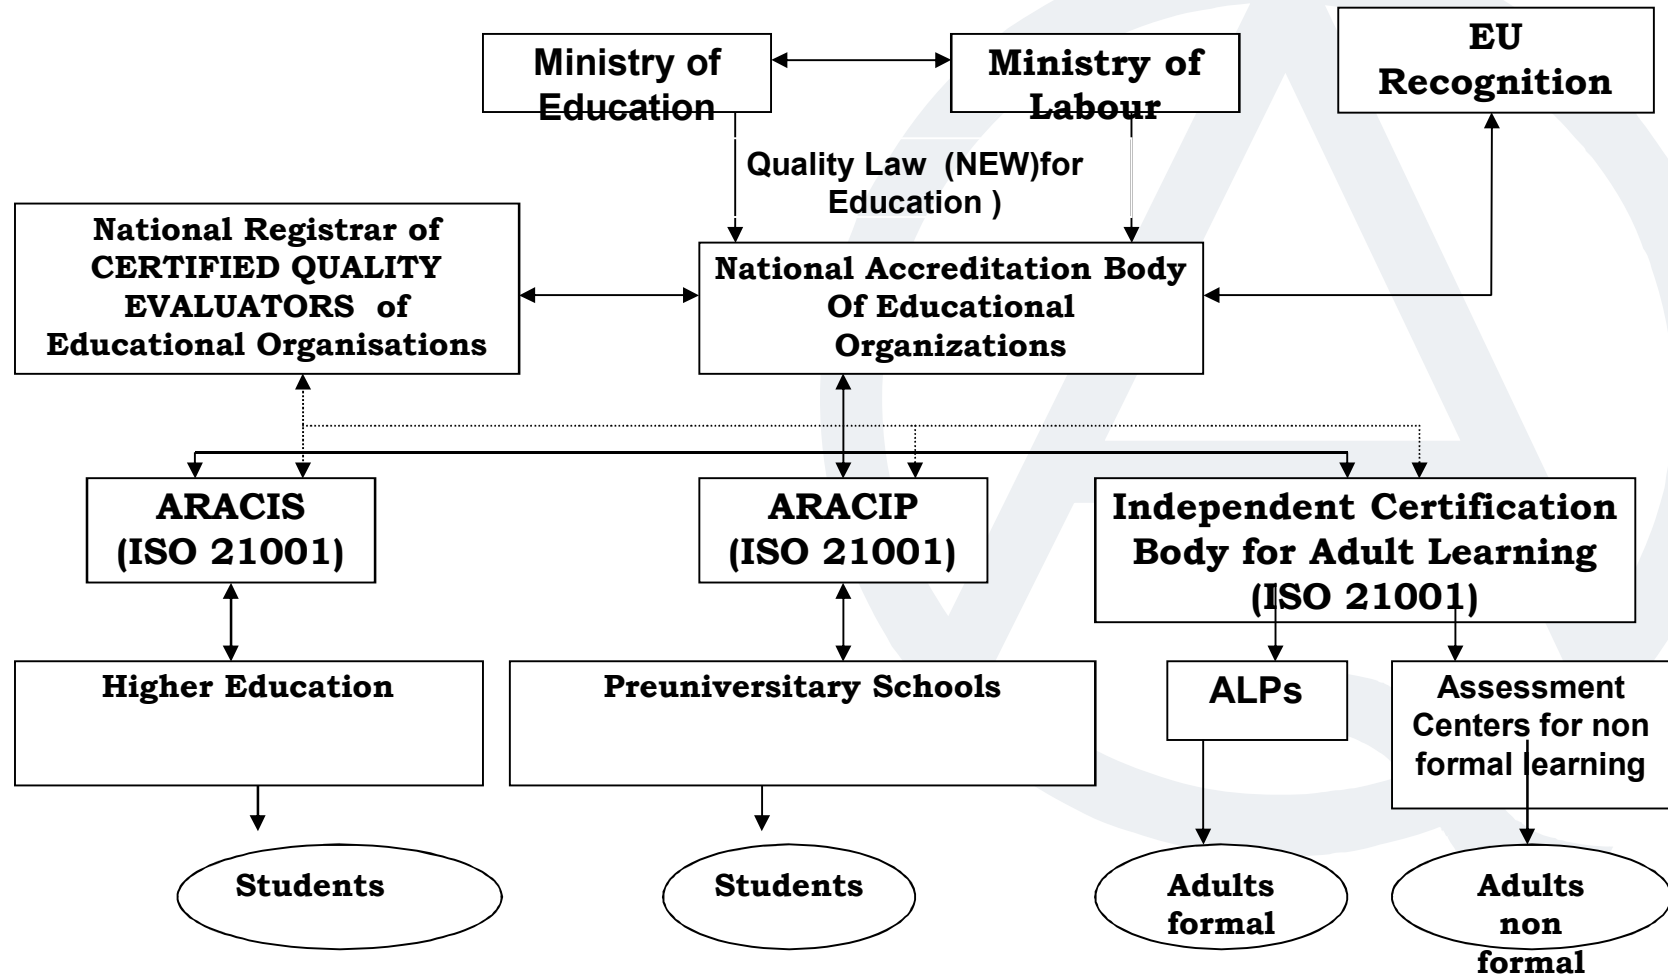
Ministry of Education

Ministry of Labour

EU Recognition

Quality Law (NEW)for Education )

National Registrar of CERTIFIED QUALITY EVALUATORS of Educational Organisations

National Accreditation Body Of Educational Organizations

ARACIS (ISO 21001)

ARACIP (ISO 21001)

Independent Certification Body for Adult Learning (ISO 21001)

Higher Education

Preuniversitary Schools

ALPs

Assessment Centers for non formal learning

Students

Students

Adults formal

Adults non formal